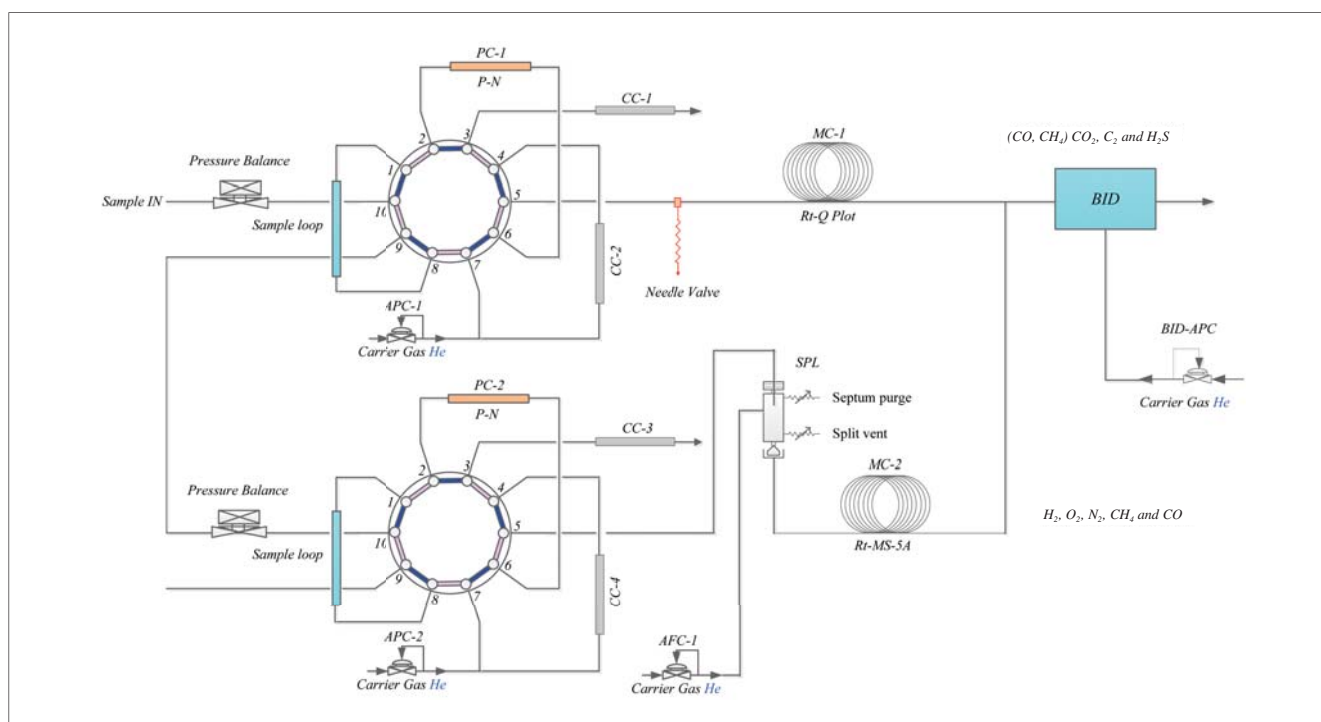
PC-1
P-N
CC-1
MC-1
(CO, $CH_4$) $CO_2$, $C_2$ and $H_2S$
Pressure Balance
2
3
4
1
5
Sample IN
10
Sample loop
9
8
7
6
CC-2
Rt-Q Plot
BID
Needle Valve
APC-1
Carrier Gas He
BID-APC
Carrier Gas He
SPL
PC-2
P-N
Septum purge
CC-3
Split vent
MC-2
Pressure Balance
2
3
4
1
5
$H_2$, $O_2$, $N_2$, $CH_4$ and CO
10
Sample loop
Rt-MS-5A
9
8
7
6
CC-4
APC-2
Carrier Gas He
AFC-1
Carrier Gas He